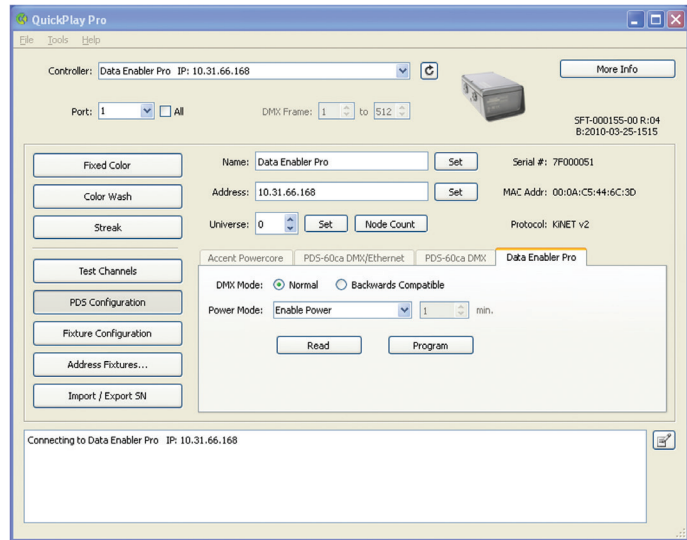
QuickPlay Pro

File Tools Help

Controller: Data Enabler Pro IP: 10.31.66.168

More Info

Port: 1 All

DMX Frame: 1 to 512

SFT-000155-00 R:04
B:2010-03-25-1515

Fixed Color

Color Wash

Streak

Test Channels

PDS Configuration

Fixture Configuration

Address Fixtures...

Import / Export SN

Name: Data Enabler Pro Set

Address: 10.31.66.168 Set

Universe: 0 Set Node Count

Serial #: 7F000051

MAC Addr: 00:0A:C5:44:6C:3D

Protocol: KiNET v2

Accent Powercore | PDS-60ca DMX/Ethernet | PDS-60ca DMX | Data Enabler Pro

DMX Mode: Normal Backwards Compatible

Power Mode: Enable Power 1 min.

Read Program

Connecting to Data Enabler Pro IP: 10.31.66.168